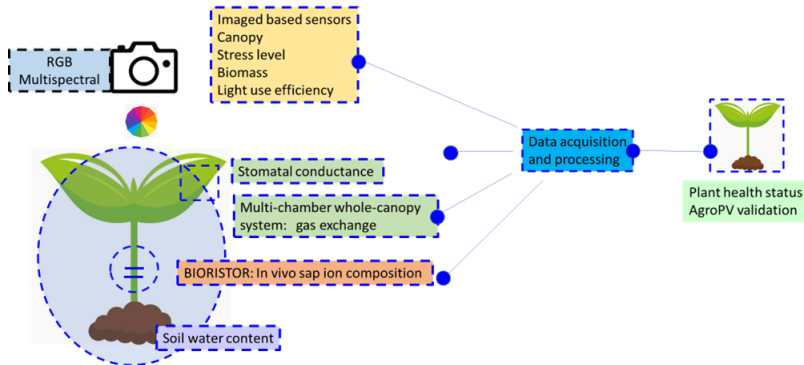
RGB
Multispectral

Imaged based sensors
Canopy
Stress level
Biomass
Light use efficiency

Stomatal conductance

Multi-chamber whole-canopy system: gas exchange

BIORISTOR: In vivo sap ion composition

Soil water content

Data acquisition and processing

Plant health status
AgroPV validation